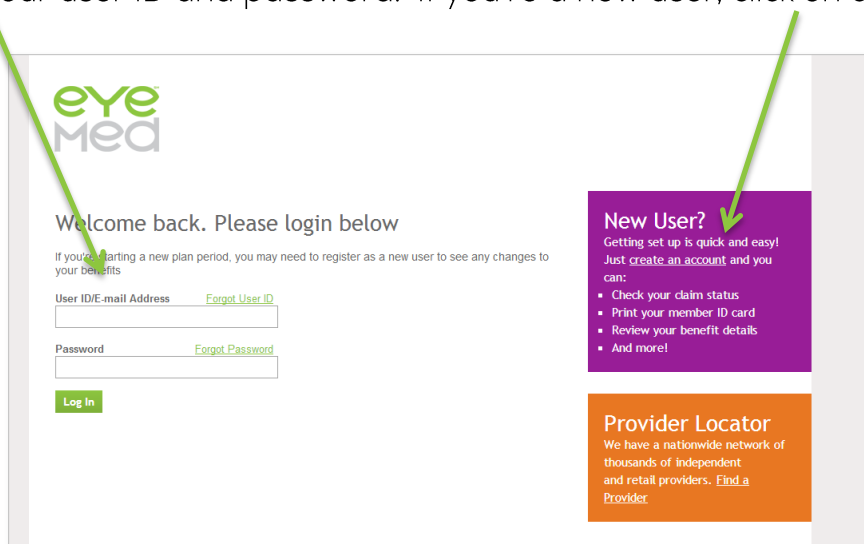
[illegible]ur user ID and password. If you're a new user, click on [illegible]

eye
med

W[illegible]lcome back. Please login below

If you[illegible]arting a new plan period, you may need to register as a new user to see any changes to your be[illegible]efits

User ID/E-mail Address Forgot User ID

Password Forgot Password

Log In

New User?
Getting set up is quick and easy! Just create an account and you can:
- Check your claim status
- Print your member ID card
- Review your benefit details
- And more!

Provider Locator
We have a nationwide network of thousands of independent and retail providers. Find a Provider